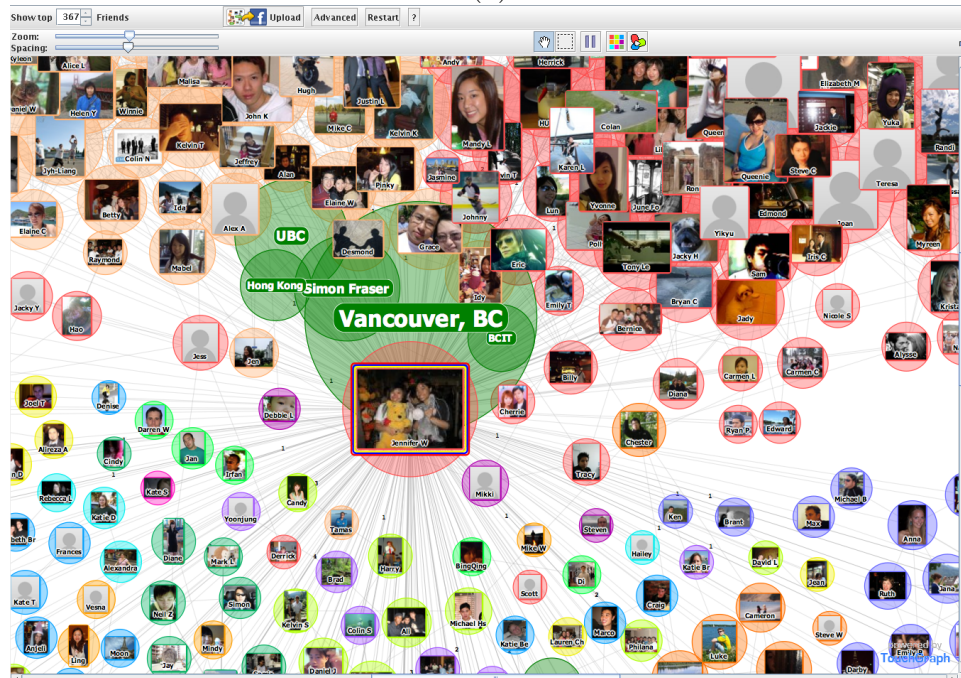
Show top 367 Friends
Upload Advanced Restart ?
Zoom:
Spacing:

Alice L Malisa Hugh Andy Herrick Elizabeth M
Daniel W Helen Y Winnie John K Justin L Mandy L HU Colan Queen Jackie Yuka
Kelvin T Mike C Kelvin K Randi
Colin N Jeffrey Karen L Queenie Steve C
Jyh-Liang Alan Pinky Jasmine Vin T Teresa
Elaine W Johnny Lun Yvonne June Fo Ron
Betty Ida Alex A Edmond Joan
Elaine C UBC Desmond Grace Poll Yikyu Myreen
Raymond Mabel Eric Tony Le Jacky H Iris C
Hong Kong Simon Fraser Idy Sam
Jacky Y Emily T Bryan C Kristi
Hao Vancouver, BC BCIT Bernice Jady Nicole S
Jess Jen Alyssa
Billy Carmen L Carmen C
Joel T Denise Debbie L Cherrie Diana
Darren W Jennifer W Ryan P Edward
Alireza A Jan Irfan Chester
Cindy Tracy
Rebecca L Kate S Mikki Michael B
Katie D Candy Ken Brant Max
Yoonjung Steven Anna
Frances Diane Tamas Hailey
Alexandra Mark L Derrick Harry BingQing Mike W Katie Br David L
Brad Di Jean
Kate T Vesna Neil Z Simon Scott Craig Ruth Jana
Kelvin S Colin S Ali Michael Hs Marco Cameron
Anjali Moon Mindy Katie Be Lauren Ch Philana Steve W
Ling Jay Luke Emily B
Darby
TouchGraph